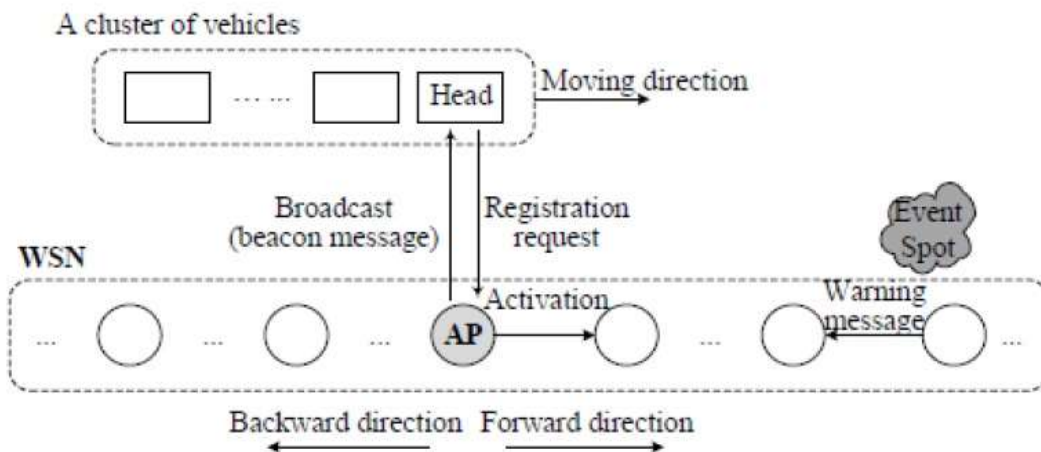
A cluster of vehicles

...... Head

Moving direction

Broadcast (beacon message)

Registration request

Event Spot

WSN

Activation

Warning message

... ... ... AP ... ...

Backward direction

Forward direction